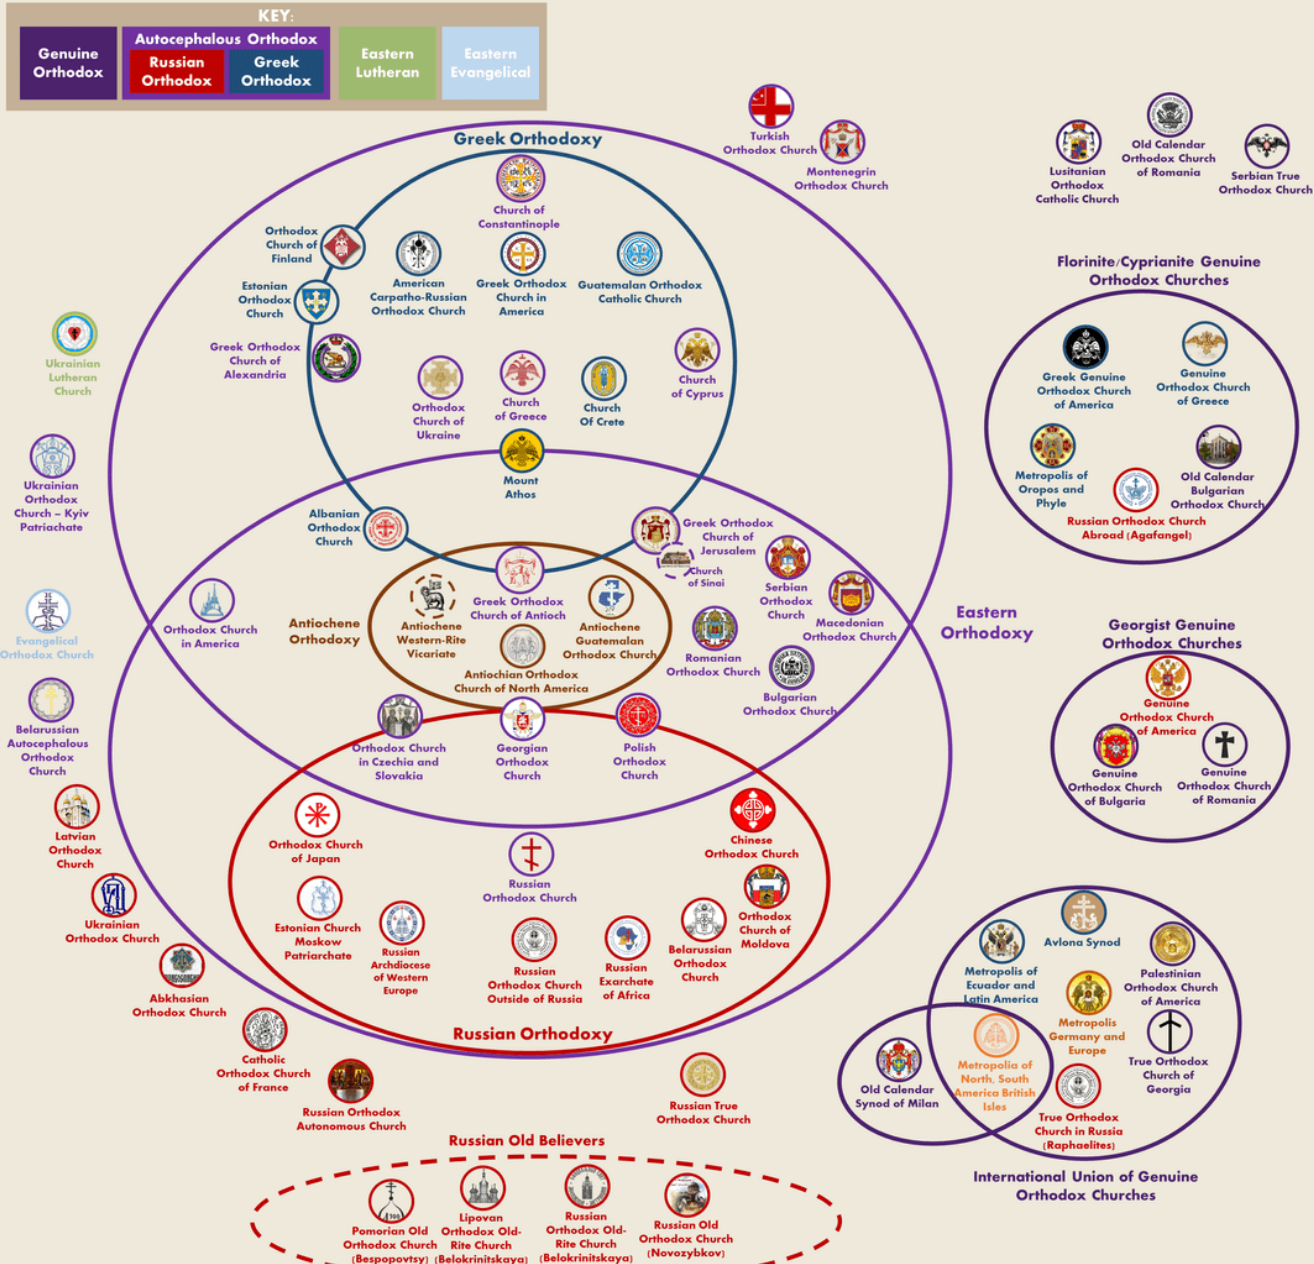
KEY:

Genuine Orthodox

Autocephalous Orthodox

Russian Orthodox

Greek Orthodox

Eastern Lutheran

Eastern Evangelical

Greek Orthodoxy

Turkish Orthodox Church

Montenegrin Orthodox Church

Lusitanian Orthodox Catholic Church

Old Calendar Orthodox Church of Romania

Serbian True Orthodox Church

Church of Constantinople

Orthodox Church of Finland

American Carpatho-Russian Orthodox Church

Greek Orthodox Church in America

Guatemalan Orthodox Catholic Church

Estonian Orthodox Church

Ukrainian Lutheran Church

Greek Orthodox Church of Alexandria

Orthodox Church of Ukraine

Church of Greece

Church Of Crete

Church of Cyprus

Mount Athos

Florinite/Cyprianite Genuine Orthodox Churches

Greek Genuine Orthodox Church of America

Genuine Orthodox Church of Greece

Metropolis of Oropos and Phyle

Old Calendar Bulgarian Orthodox Church

Russian Orthodox Church Abroad (Agafangel)

Ukrainian Orthodox Church – Kyiv Patriachate

Albanian Orthodox Church

Greek Orthodox Church of Jerusalem

Church of Sinai

Greek Orthodox Church of Antioch

Antiochene Western-Rite Vicariate

Antiochene Guatemalan Orthodox Church

Antiochian Orthodox Church of North America

Antiochene Orthodoxy

Orthodox Church in America

Evangelical Orthodox Church

Serbian Orthodox Church

Macedonian Orthodox Church

Romanian Orthodox Church

Bulgarian Orthodox Church

Eastern Orthodoxy

Georgist Genuine Orthodox Churches

Genuine Orthodox Church of America

Genuine Orthodox Church of Bulgaria

Genuine Orthodox Church of Romania

Belarussian Autocephalous Orthodox Church

Orthodox Church in Czechia and Slovakia

Georgian Orthodox Church

Polish Orthodox Church

Latvian Orthodox Church

Orthodox Church of Japan

Russian Orthodox Church

Chinese Orthodox Church

Orthodox Church of Moldova

Ukrainian Orthodox Church

Estonian Church Moskow Patriarchate

Russian Archdiocese of Western Europe

Russian Orthodox Church Outside of Russia

Russian Exarchate of Africa

Belarussian Orthodox Church

Abkhasian Orthodox Church

Russian Orthodoxy

Avlona Synod

Metropolis of Ecuador and Latin America

Palestinian Orthodox Church of America

Metropolis Germany and Europe

Catholic Orthodox Church of France

Russian Orthodox Autonomous Church

Russian True Orthodox Church

Metropolis of North, South America British Isles

True Orthodox Church of Georgia

Old Calendar Synod of Milan

True Orthodox Church in Russia (Raphaelites)

International Union of Genuine Orthodox Churches

Russian Old Believers

Pomorian Old Orthodox Church (Bespopovtsy)

Lipovan Orthodox Old-Rite Church (Belokrinitskaya)

Russian Orthodox Old-Rite Church (Belokrinitskaya)

Russian Old Orthodox Church (Novozybkov)